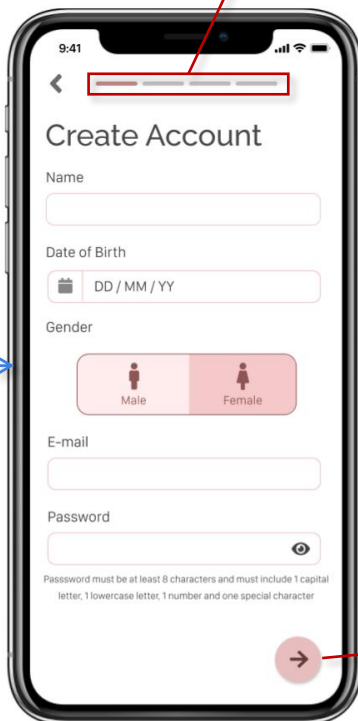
9:41

Create Account

Name

Date of Birth

DD / MM / YY

Gender

Male

Female

E-mail

Password

Passsword must be at least 8 characters and must include 1 capital letter, 1 lowercase letter, 1 number and one special character